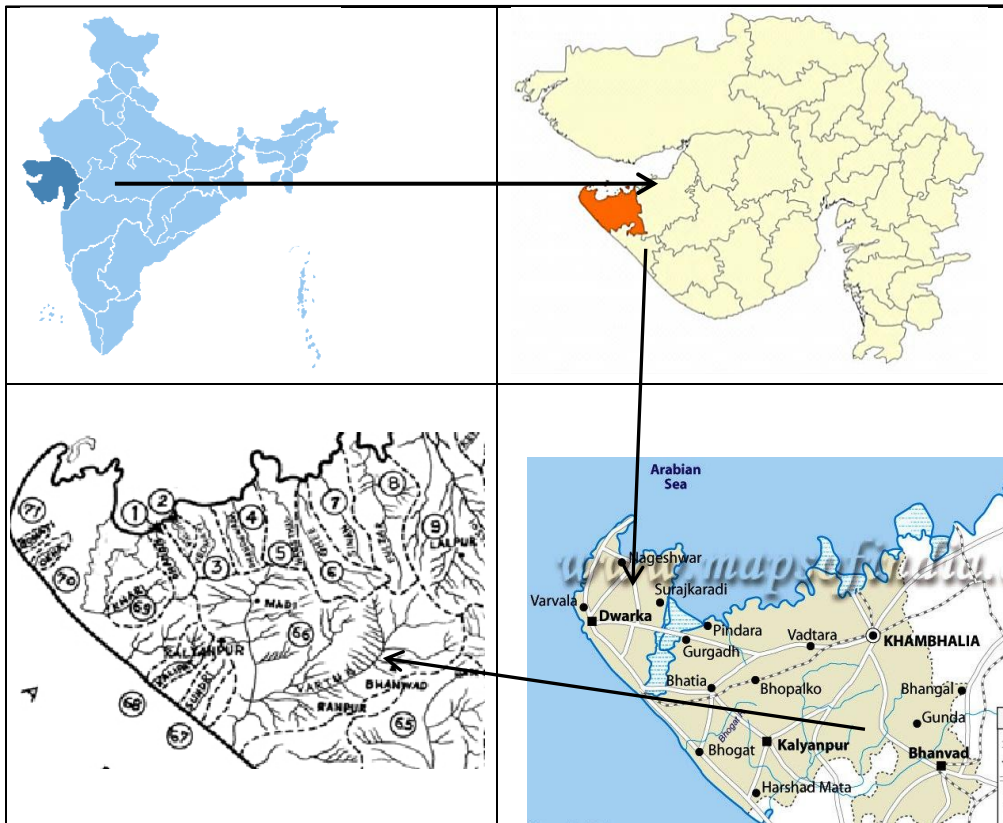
71
70
1
2
3
4
5
6
7
8
9
69
66
68
67
65
KHARI
MADI
KALYANPUR
VARTU
BHANWAD
RANPUR
LALPUR
SUNDRI

Arabian Sea
www.mapsofindia.com
Nageshwar
Surajkaradi
Varvala
Dwarka
Pindara
Vadtara
KHAMBHALIA
Gurgadh
Bhatia
Bhopalko
Bhangal
Gunda
Bhogat
Bhogat
Kalyanpur
Bhanvad
Harshad Mata